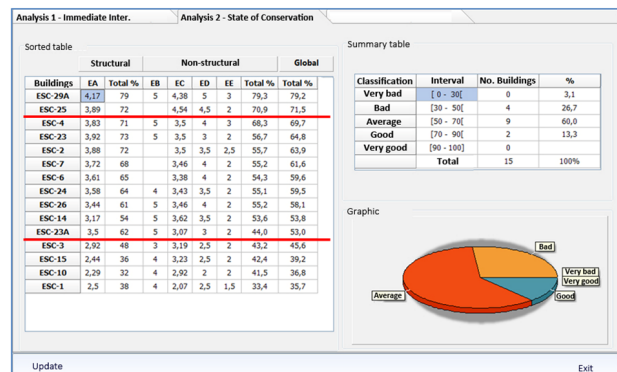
Analysis 1 - Immediate Inter. | Analysis 2 - State of Conservation

Sorted table

| | Structural | | Non-structural | | | | | Global |
|---|---|---|---|---|---|---|---|---|
| Buildings | EA | Total % | EB | EC | ED | EE | Total % | Total % |
| ESC-29A | 4,17 | 79 | 5 | 4,38 | 5 | 3 | 79,3 | 79,2 |
| ESC-25 | 3,89 | 72 | | 4,54 | 4,5 | 2 | 70,9 | 71,5 |
| ESC-4 | 3,83 | 71 | 5 | 3,5 | 4 | 3 | 68,3 | 69,7 |
| ESC-23 | 3,92 | 73 | 5 | 3,5 | 3 | 2 | 56,7 | 64,8 |
| ESC-2 | 3,88 | 72 | | 3,5 | 3,5 | 2,5 | 55,7 | 63,9 |
| ESC-7 | 3,72 | 68 | | 3,46 | 4 | 2 | 55,2 | 61,6 |
| ESC-6 | 3,61 | 65 | | 3,38 | 4 | 2 | 54,3 | 59,6 |
| ESC-24 | 3,58 | 64 | 4 | 3,43 | 3,5 | 2 | 55,1 | 59,5 |
| ESC-26 | 3,44 | 61 | 5 | 3,46 | 4 | 2 | 55,2 | 58,1 |
| ESC-14 | 3,17 | 54 | 5 | 3,62 | 3,5 | 2 | 53,6 | 53,8 |
| ESC-23A | 3,5 | 62 | 5 | 3,07 | 3 | 2 | 44,0 | 53,0 |
| ESC-3 | 2,92 | 48 | 3 | 3,19 | 2,5 | 2 | 43,2 | 45,6 |
| ESC-15 | 2,44 | 36 | 4 | 3,23 | 2,5 | 2 | 42,4 | 39,2 |
| ESC-10 | 2,29 | 32 | 4 | 2,92 | 2 | 2 | 41,5 | 36,8 |
| ESC-1 | 2,5 | 38 | 4 | 2,07 | 2,5 | 1,5 | 33,4 | 35,7 |

Summary table

| Classification | Interval | No. Buildings | % |
|---|---|---|---|
| Very bad | [ 0 - 30[ | 0 | 3,1 |
| Bad | [30 - 50[ | 4 | 26,7 |
| Average | [50 - 70[ | 9 | 60,0 |
| Good | [70 - 90[ | 2 | 13,3 |
| Very good | [90 - 100] | 0 | |
| | Total | 15 | 100% |

Graphic

Bad
Very bad
Very good
Good
Average

Update

Exit